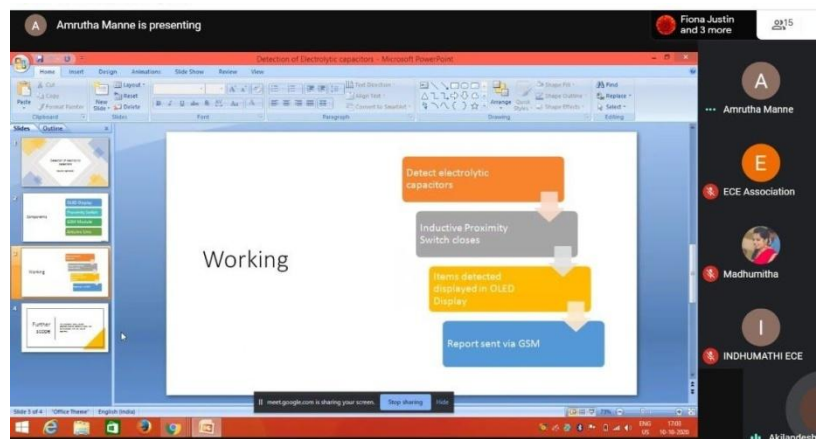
Amrutha Manne is presenting

Fiona Justin and 3 more

15

Detection of Electrolytic capacitors - Microsoft PowerPoint

Home Insert Design Animations Slide Show Review View

Slides Outline

Working

Detect electrolytic capacitors

Inductive Proximity Switch closes

Items detected displayed in OLED Display

Report sent via GSM

Amrutha Manne

ECE Association

Madhumitha

INDHUMATHI ECE

meet.google.com is sharing your screen. Stop sharing Hide

Slide 3 of 4 "Office Theme" English (India)

Akilandesh